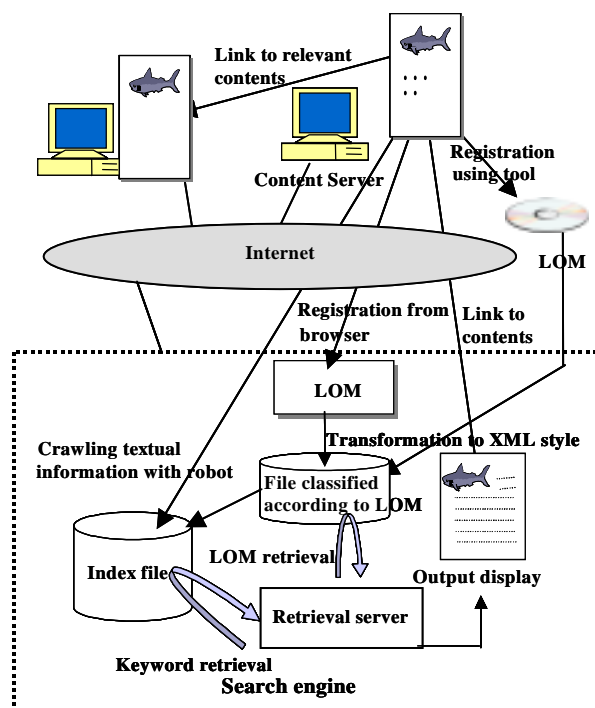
Link to relevant contents

Content Server

Registration using tool

Internet

LOM

Registration from browser

Link to contents

LOM

Transformation to XML style

Crawling textual information with robot

File classified according to LOM

Index file

LOM retrieval

Output display

Retrieval server

Keyword retrieval

Search engine